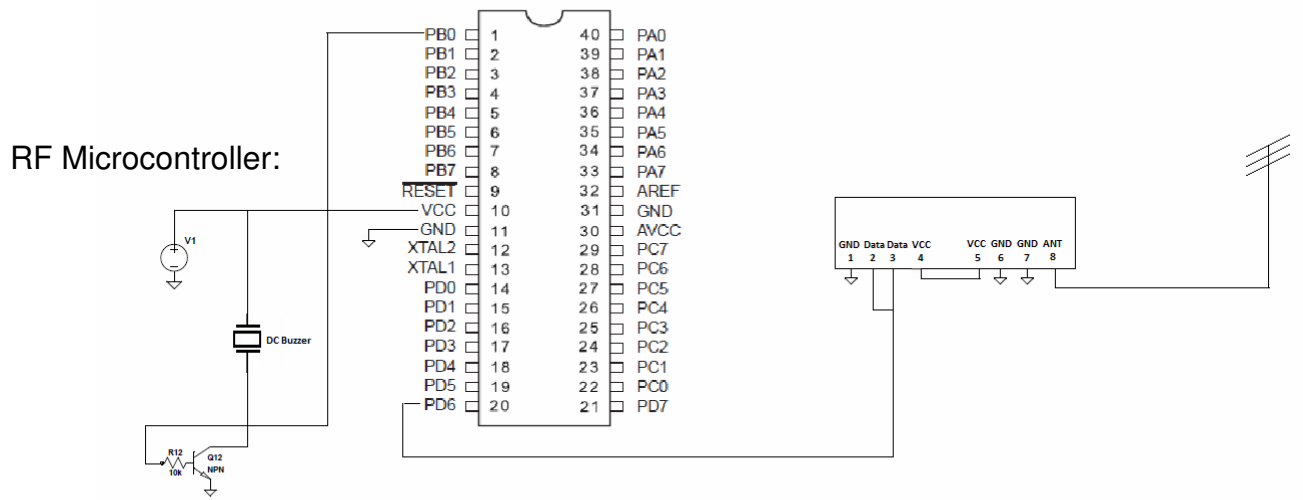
RF Microcontroller:

PB0 1
PB1 2
PB2 3
PB3 4
PB4 5
PB5 6
PB6 7
PB7 8
RESET 9
VCC 10
GND 11
XTAL2 12
XTAL1 13
PD0 14
PD1 15
PD2 16
PD3 17
PD4 18
PD5 19
PD6 20

40 PA0
39 PA1
38 PA2
37 PA3
36 PA4
35 PA5
34 PA6
33 PA7
32 AREF
31 GND
30 AVCC
29 PC7
28 PC6
27 PC5
26 PC4
25 PC3
24 PC2
23 PC1
22 PC0
21 PD7

V1

DC Buzzer

R12
10k

Q12
NPN

GND Data Data VCC VCC GND GND ANT
1 2 3 4 5 6 7 8